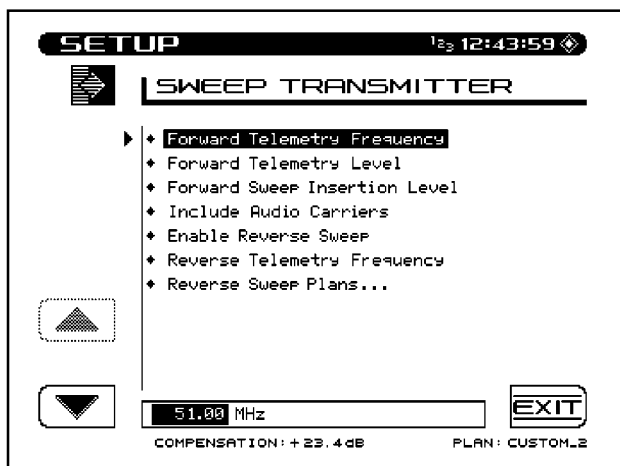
SETUP ¹²₃ 12:43:59

SWEEP TRANSMITTER

◆ Forward Telemetry Frequency
◆ Forward Telemetry Level
◆ Forward Sweep Insertion Level
◆ Include Audio Carriers
◆ Enable Reverse Sweep
◆ Reverse Telemetry Frequency
◆ Reverse Sweep Plans...

51.00 MHz

EXIT

COMPENSATION: +23.4dB PLAN: CUSTOM_2